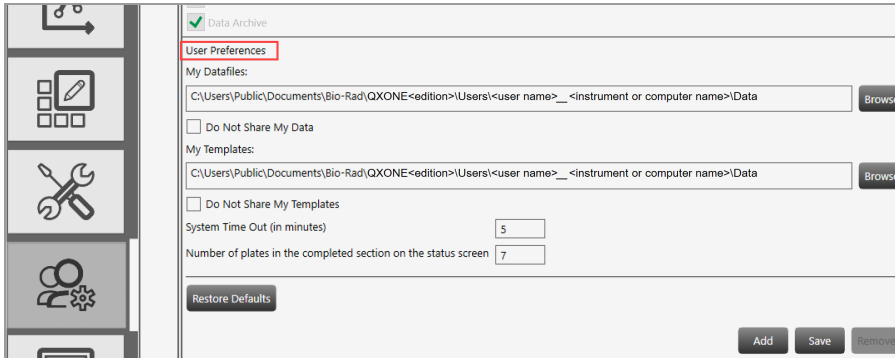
Data Archive

User Preferences

My Datafiles:

C:\Users\Public\Documents\Bio-Rad\QXONE<edition>\Users\<user name>__<instrument or computer name>\Data

Browse

Do Not Share My Data

My Templates:

C:\Users\Public\Documents\Bio-Rad\QXONE<edition>\Users\<user name>__<instrument or computer name>\Data

Browse

Do Not Share My Templates

System Time Out (in minutes) 5

Number of plates in the completed section on the status screen 7

Restore Defaults

Add Save Remove